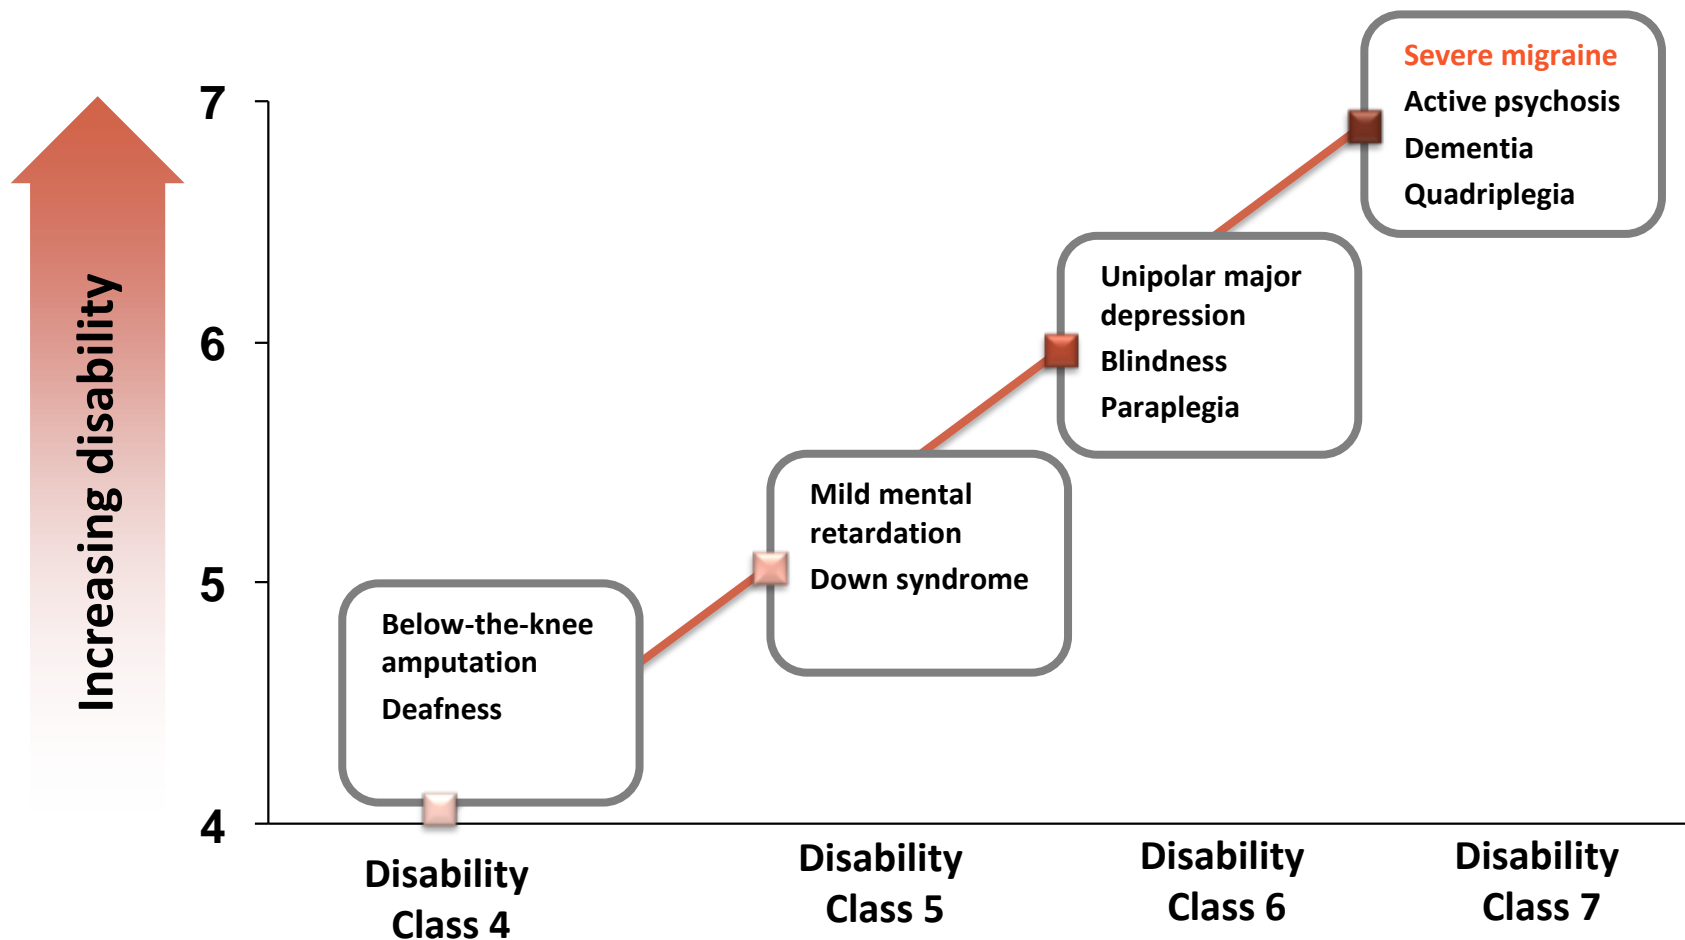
Increasing disability

7

6

5

4

Severe migraine
Active psychosis
Dementia
Quadriplegia

Unipolar major depression
Blindness
Paraplegia

Mild mental retardation
Down syndrome

Below-the-knee amputation
Deafness

Disability Class 4

Disability Class 5

Disability Class 6

Disability Class 7